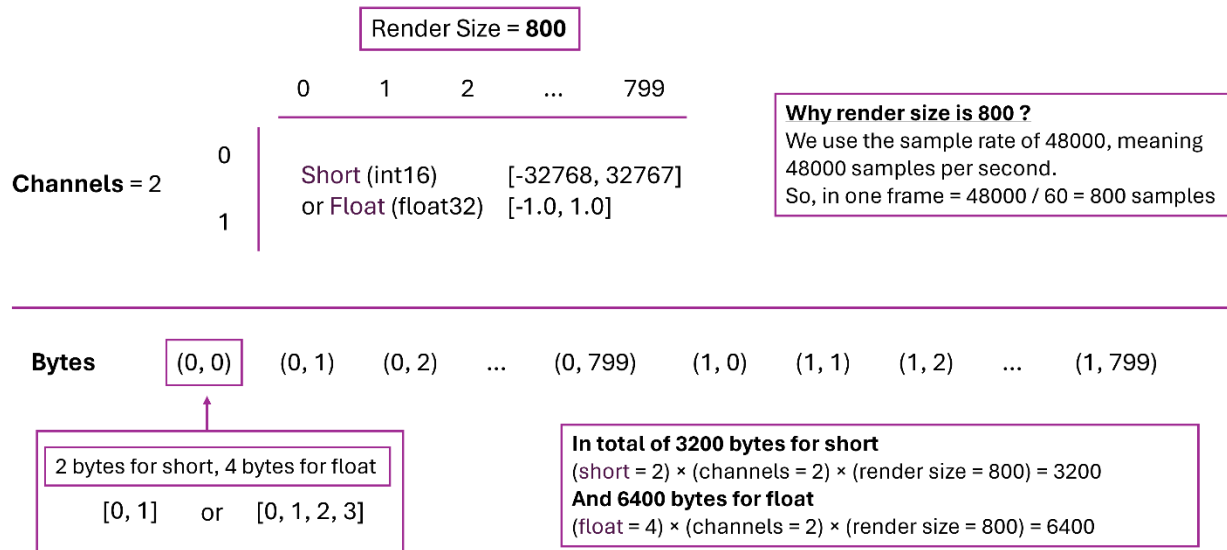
Render Size = **800**

| | 0 | 1 | 2 | ... | 799 |
|---|---|---|---|---|---|

**Channels** = 2

0

1

Short (int16) [-32768, 32767]
or Float (float32) [-1.0, 1.0]

**Why render size is 800 ?**
We use the sample rate of 48000, meaning 48000 samples per second.
So, in one frame = 48000 / 60 = 800 samples

**Bytes** (0, 0) (0, 1) (0, 2) ... (0, 799) (1, 0) (1, 1) (1, 2) ... (1, 799)

2 bytes for short, 4 bytes for float

[0, 1] or [0, 1, 2, 3]

**In total of 3200 bytes for short**
(short = 2) × (channels = 2) × (render size = 800) = 3200
**And 6400 bytes for float**
(float = 4) × (channels = 2) × (render size = 800) = 6400